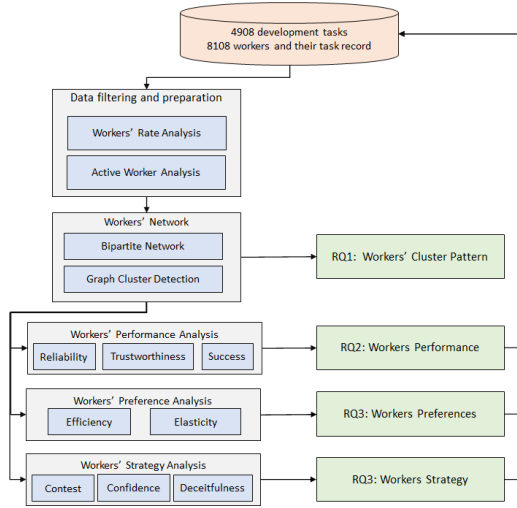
4908 development tasks
8108 workers and their task record

Data filtering and preparation

Workers' Rate Analysis

Active Worker Analysis

Workers' Network

Bipartite Network

Graph Cluster Detection

RQ1: Workers' Cluster Pattern

Workers' Performance Analysis

Reliability

Trustworthiness

Success

RQ2: Workers Performance

Workers' Preference Analysis

Efficiency

Elasticity

RQ3: Workers Preferences

Workers' Strategy Analysis

Contest

Confidence

Deceitfulness

RQ3: Workers Strategy